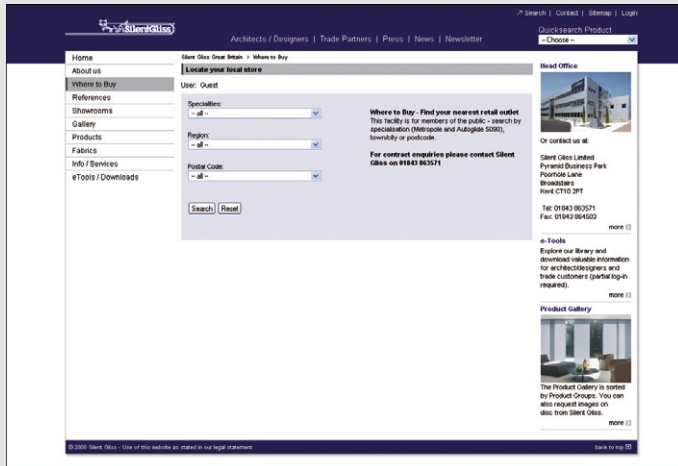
SilentGliss

↗ Search | Contact | Sitemap | Login

Architects / Designers | Trade Partners | Press | News | Newsletter

Quicksearch Product
-- Choose --

Home
About us
Where to Buy
References
Showrooms
Gallery
Products
Fabrics
Info / Services
eTools / Downloads

Silent Gliss Great Britain > Where to Buy

Locate your local store

User: Guest

Specialities:
-- all --

Region:
-- all --

Postal Code:
-- all --

Search Reset

Where to Buy - Find your nearest retail outlet
This facility is for members of the public - search by specialisation (Metropole and Autoglide 5090), town/city or postcode.

For contract enquiries please contact Silent Gliss on 01843 863571

Head Office

Or contact us at:

Silent Gliss Limited
Pyramid Business Park
Poorhole Lane
Broadstairs
Kent CT10 2PT

Tel: 01843 863571
Fax: 01843 864503

more

e-Tools

Explore our library and download valuable information for architect/designers and trade customers (partial log-in required).

more

Product Gallery

The Product Gallery is sorted by Product Groups. You can also request images on disc from Silent Gliss.

more

© 2006 Silent Gliss - Use of this website as stated in our legal statement

back to top